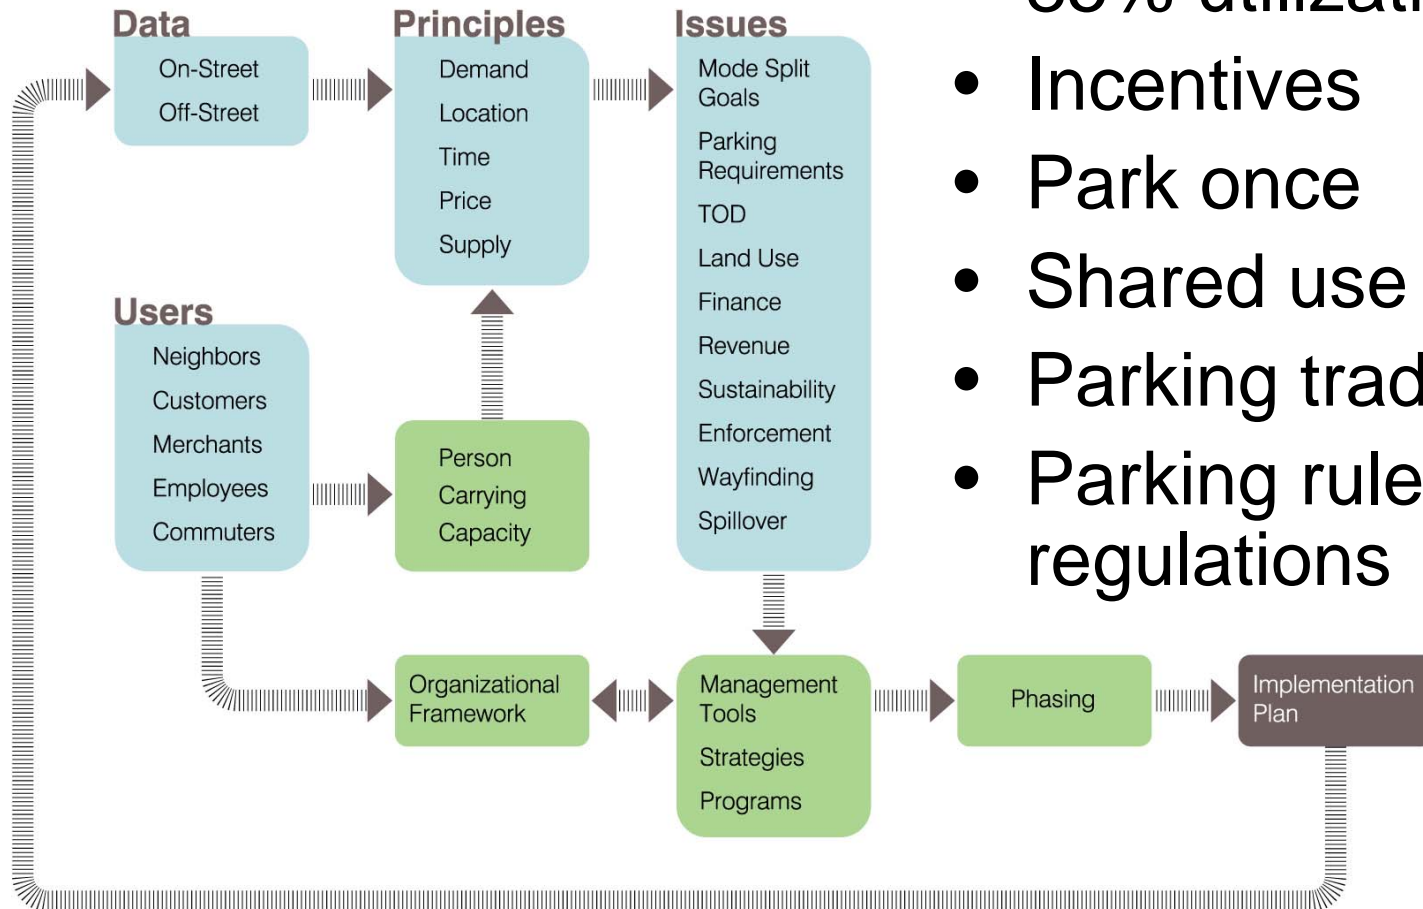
Data
On-Street
Off-Street

Principles
Demand
Location
Time
Price
Supply

Issues
Mode Split Goals
Parking Requirements
TOD
Land Use
Finance
Revenue
Sustainability
Enforcement
Wayfinding
Spillover

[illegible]
• Incentives
• Park once
• Shared use
• Parking trad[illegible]
• Parking rule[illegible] regulations

Users
Neighbors
Customers
Merchants
Employees
Commuters

Person Carrying Capacity

Organizational Framework

Management Tools
Strategies
Programs

Phasing

Implementation Plan